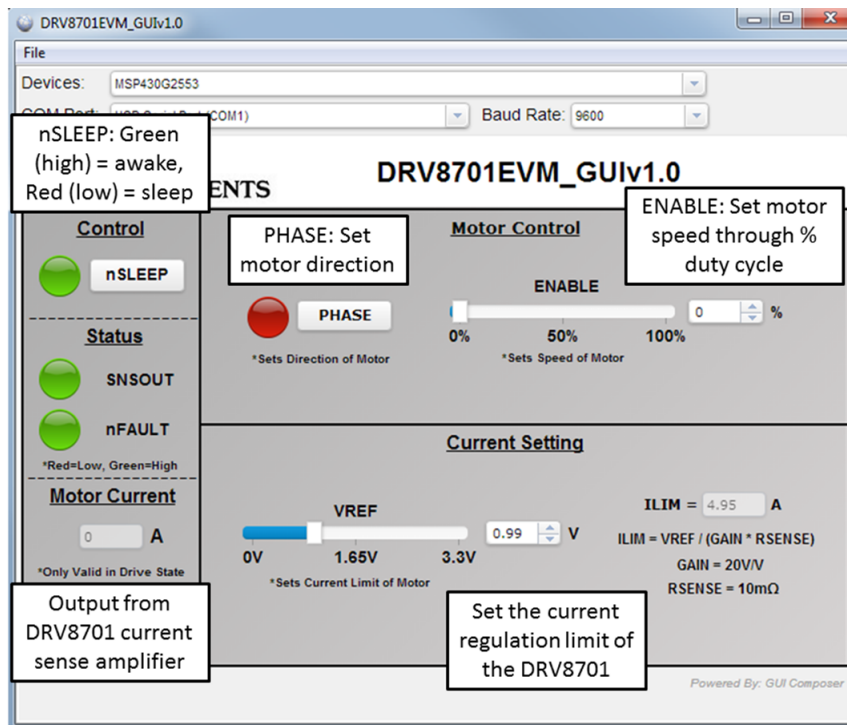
DRV8701EVM_GUIv1.0

File

Devices: MSP430G2553

COM Port: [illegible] (COM1)

Baud Rate: 9600

nSLEEP: Green (high) = awake, Red (low) = sleep

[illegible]ENTS

DRV8701EVM_GUIv1.0

ENABLE: Set motor speed through % duty cycle

Control

nSLEEP

PHASE: Set motor direction

Motor Control

ENABLE

PHASE

*Sets Direction of Motor

0%

50%

100%

*Sets Speed of Motor

0 %

Status

SNSOUT

nFAULT

*Red=Low, Green=High

Current Setting

Motor Current

0 A

*Only Valid in Drive State

VREF

0V

1.65V

3.3V

*Sets Current Limit of Motor

0.99 V

ILIM = 4.95 A

ILIM = VREF / (GAIN * RSENSE)

GAIN = 20V/V

RSENSE = 10mΩ

Output from DRV8701 current sense amplifier

Set the current regulation limit of the DRV8701

Powered By: GUI Composer